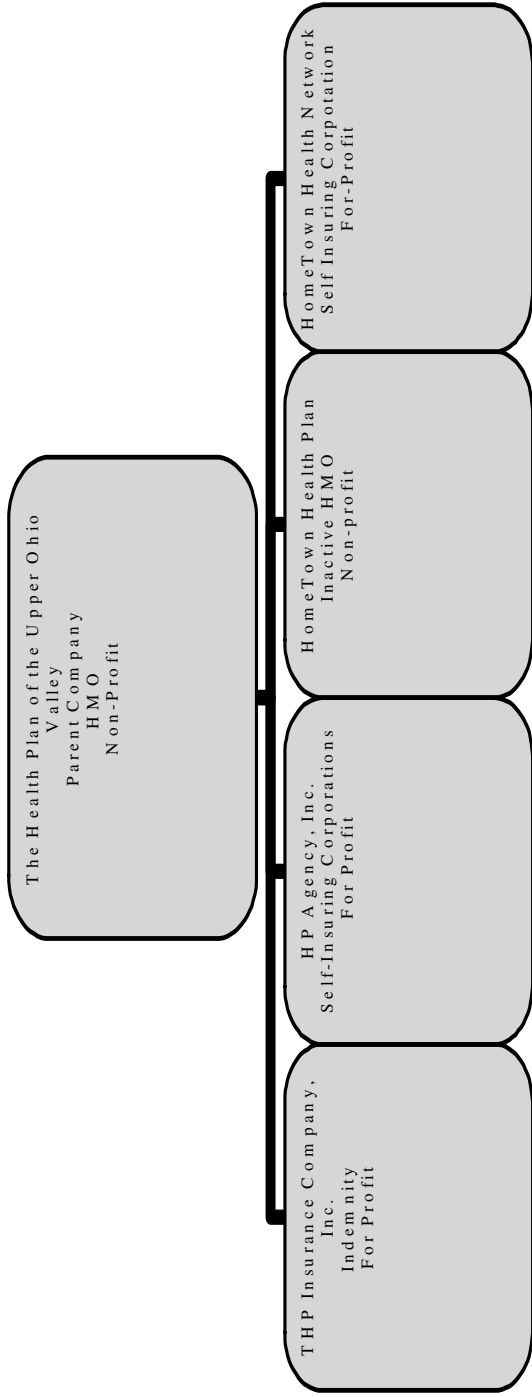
The Health Plan of the Upper Ohio Valley
Parent Company
HMO
Non-Profit

THP Insurance Company, Inc.
Indemnity
For Profit

HP Agency, Inc.
Self-Insuring Corporations
For Profit

HomeTown Health Plan
Inactive HMO
Non-profit

HomeTown Health Network
Self Insuring Corpotation
For-Profit